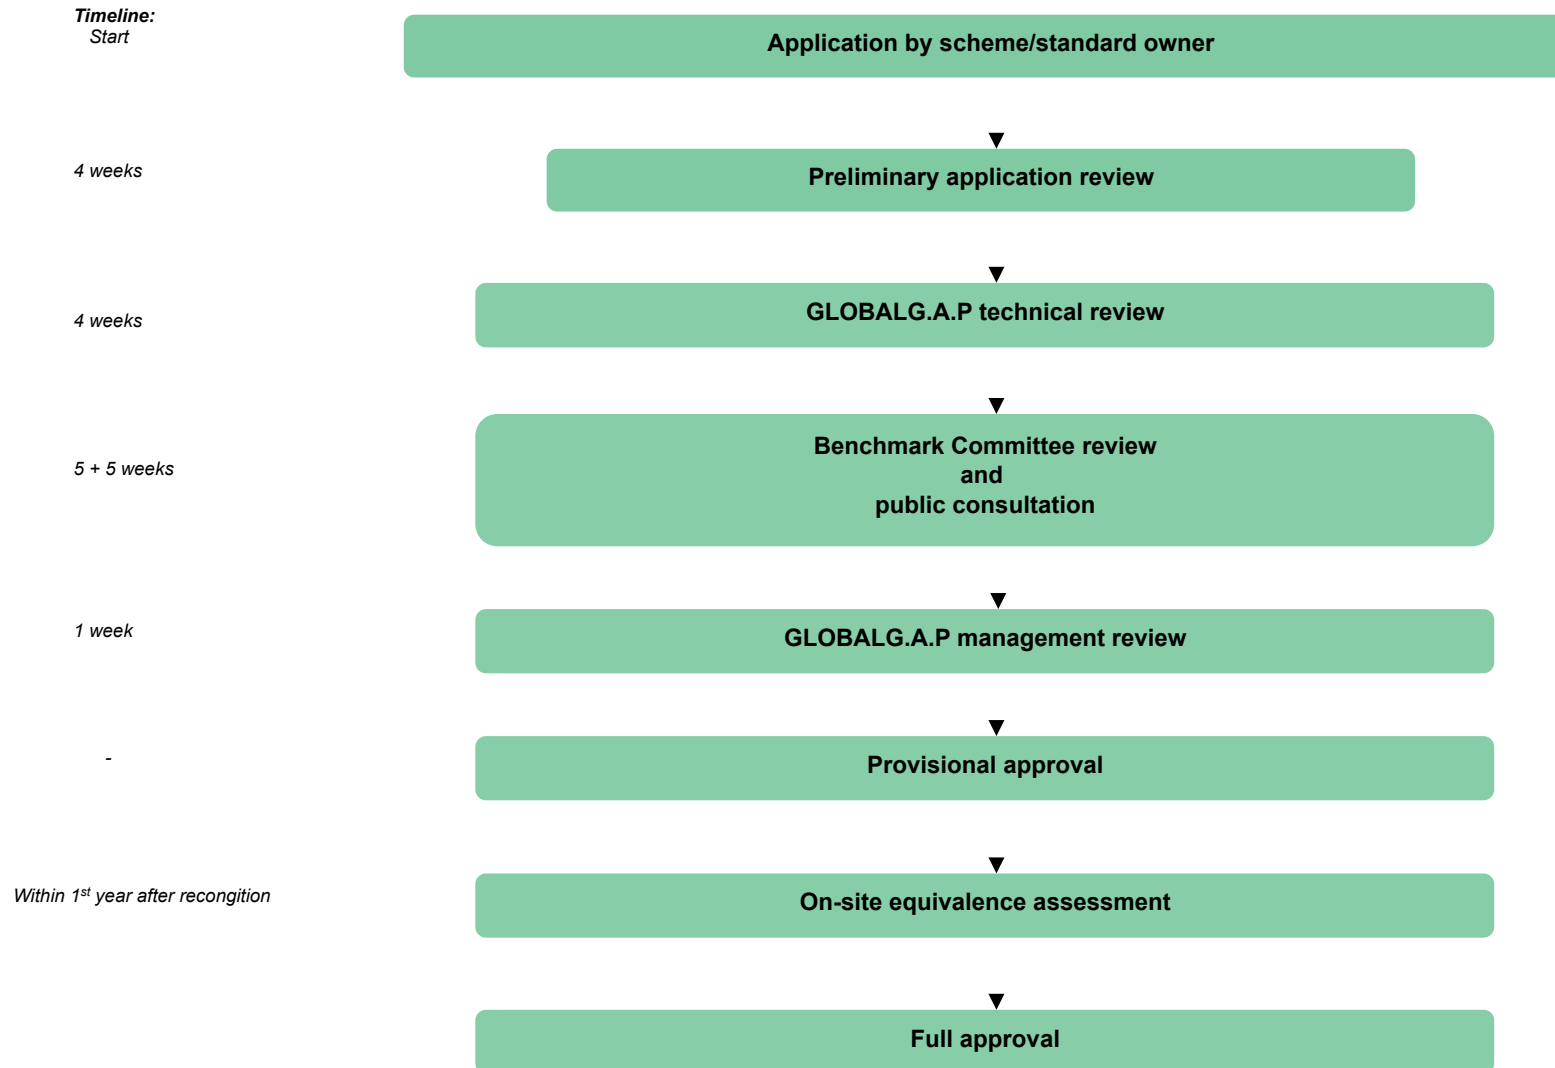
Timeline:
Start

Application by scheme/standard owner

4 weeks

Preliminary application review

4 weeks

GLOBALG.A.P technical review

5 + 5 weeks

Benchmark Committee review
and
public consultation

1 week

GLOBALG.A.P management review

-

Provisional approval

Within 1$^{st}$ year after recongition

On-site equivalence assessment

Full approval